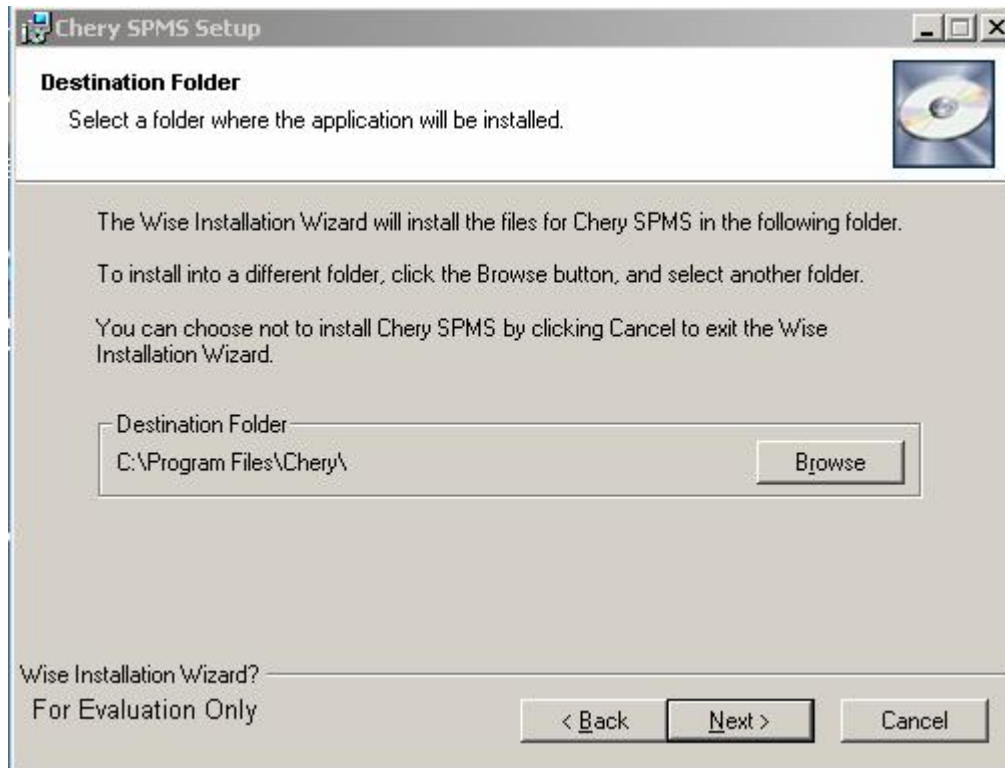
Chery SPMS Setup

Destination Folder

Select a folder where the application will be installed.

The Wise Installation Wizard will install the files for Chery SPMS in the following folder.

To install into a different folder, click the Browse button, and select another folder.

You can choose not to install Chery SPMS by clicking Cancel to exit the Wise Installation Wizard.

Destination Folder

C:\Program Files\Chery\

Browse

Wise Installation Wizard?

For Evaluation Only

< Back

Next >

Cancel